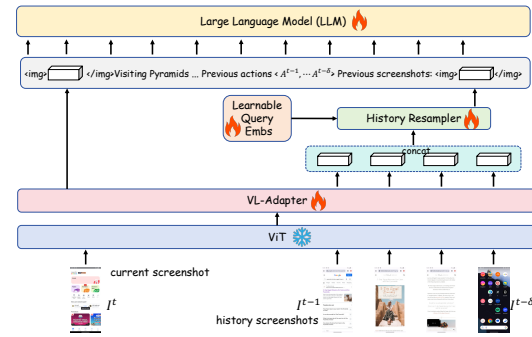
Large Language Model (LLM)

<img> </img>Visiting Pyramids ... Previous actions < $A^{t-1}$, ... $A^{t-\delta}$ > Previous screenshots: <img> </img>

Learnable Query Embs

History Resampler

concat

VL-Adapter

ViT

current screenshot

$I^t$

$I^{t-1}$

history screenshots

$I^{t-\delta}$